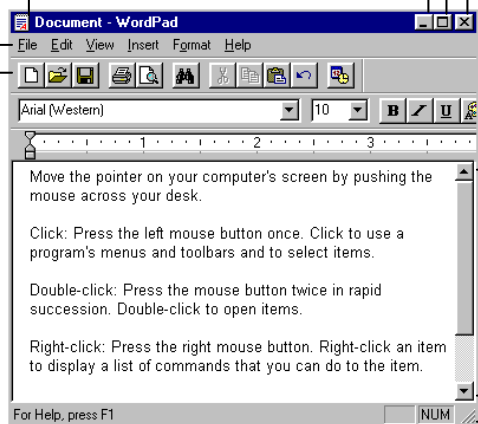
Document - WordPad

File Edit View Insert Format Help

Arial (Western) 10 B I U

1 2 3

Move the pointer on your computer's screen by pushing the mouse across your desk.

Click: Press the left mouse button once. Click to use a program's menus and toolbars and to select items.

Double-click: Press the mouse button twice in rapid succession. Double-click to open items.

Right-click: Press the right mouse button. Right-click an item to display a list of commands that you can do to the item.

For Help, press F1 NUM